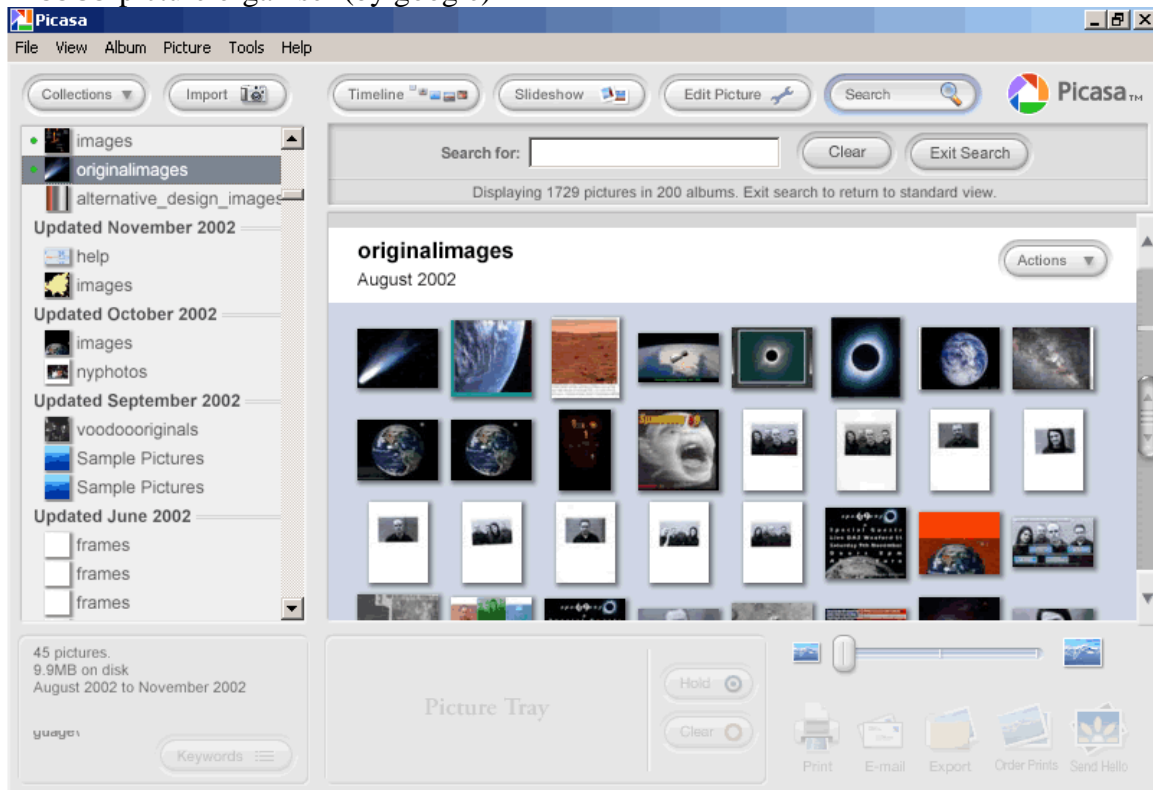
Picasa
File View Album Picture Tools Help
Collections Import
Timeline Slideshow Edit Picture Search
Picasa™
images
originalimages
alternative_design_images
Updated November 2002
help
images
Updated October 2002
images
nyphotos
Updated September 2002
voodoooriginals
Sample Pictures
Sample Pictures
Updated June 2002
frames
frames
frames
Search for:
Clear
Exit Search
Displaying 1729 pictures in 200 albums. Exit search to return to standard view.
originalimages
August 2002
Actions
45 pictures.
9.9MB on disk
August 2002 to November 2002
guager
Keywords
Picture Tray
Hold
Clear
Print
E-mail
Export
Order Prints
Send Hello